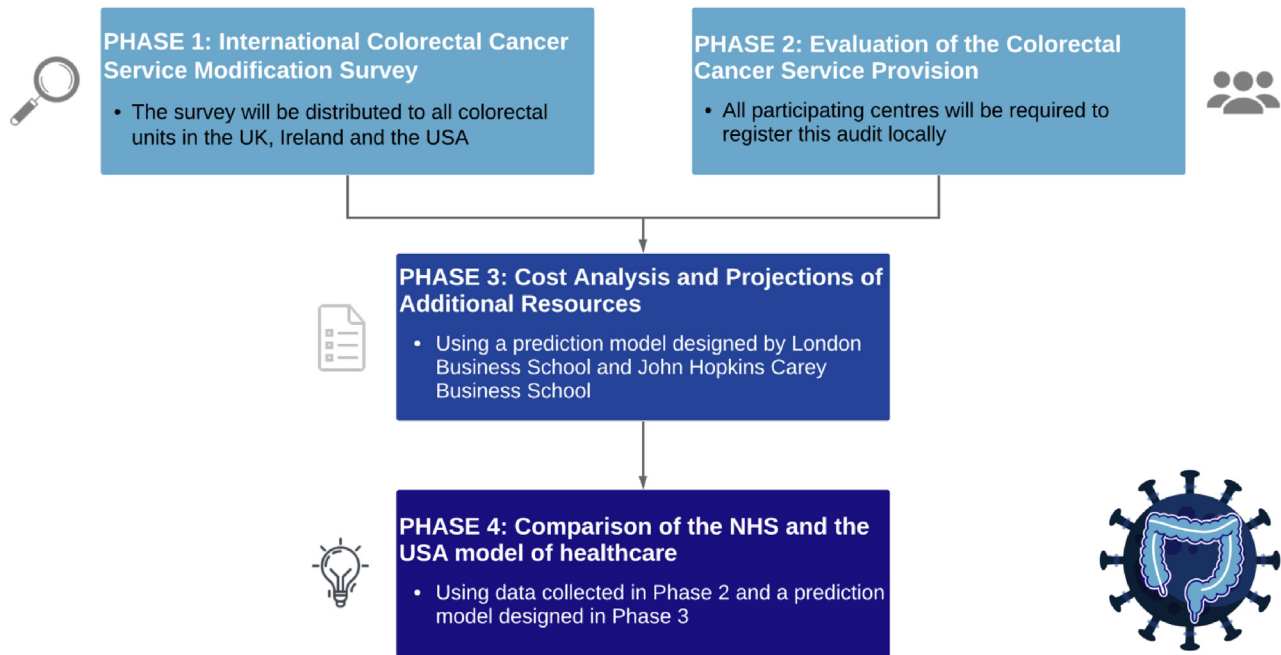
PHASE 1: International Colorectal Cancer Service Modification Survey

• The survey will be distributed to all colorectal units in the UK, Ireland and the USA

PHASE 2: Evaluation of the Colorectal Cancer Service Provision

• All participating centres will be required to register this audit locally

PHASE 3: Cost Analysis and Projections of Additional Resources

• Using a prediction model designed by London Business School and John Hopkins Carey Business School

PHASE 4: Comparison of the NHS and the USA model of healthcare

• Using data collected in Phase 2 and a prediction model designed in Phase 3